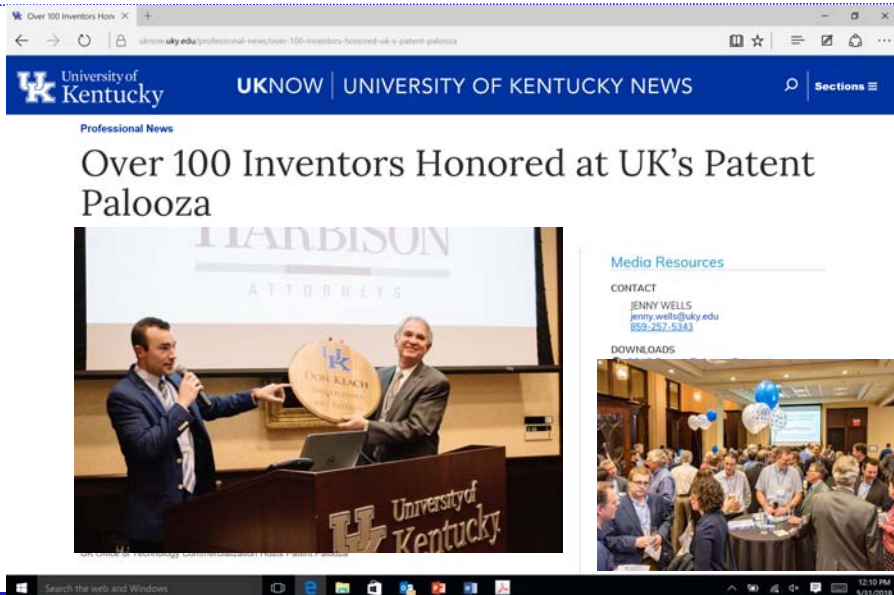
Over 100 Inventors Hono ×

uknow.uky.edu/professional-news/over-100-inventors-honored-uk-s-patent-palooza

University of Kentucky

UKNOW | UNIVERSITY OF KENTUCKY NEWS

Sections

Professional News

Over 100 Inventors Honored at UK's Patent Palooza

HARBISON

ATTORNEYS

UK

DON KEACH

University of Kentucky

UK Office of Technology Commercialization Hosts Patent Palooza

Media Resources

CONTACT

JENNY WELLS
jenny.wells@uky.edu
859-257-5343

DOWNLOADS

Search the web and Windows

12:10 PM
5/31/2018